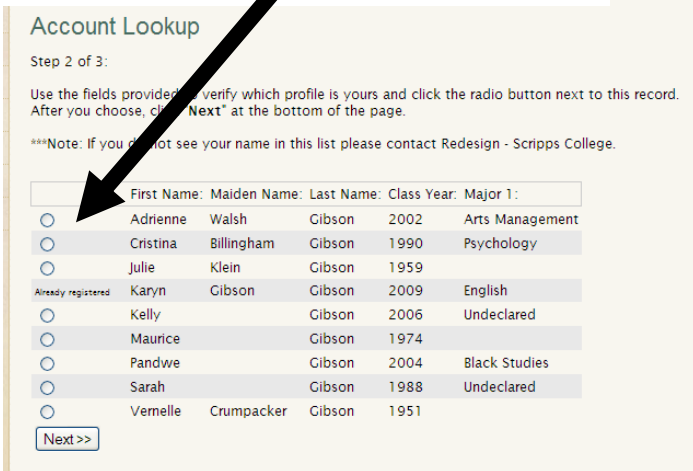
Account Lookup

Step 2 of 3:

Use the fields provided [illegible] verify which profile is yours and click the radio button next to this record. After you choose, cli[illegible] "Next" at the bottom of the page.

***Note: If you d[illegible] not see your name in this list please contact Redesign - Scripps College.

| | First Name: | Maiden Name: | Last Name: | Class Year: | Major 1: |
|---|---|---|---|---|---|
| | Adrienne | Walsh | Gibson | 2002 | Arts Management |
| | Cristina | Billingham | Gibson | 1990 | Psychology |
| | Julie | Klein | Gibson | 1959 | |
| Already registered | Karyn | Gibson | Gibson | 2009 | English |
| | Kelly | | Gibson | 2006 | Undeclared |
| | Maurice | | Gibson | 1974 | |
| | Pandwe | | Gibson | 2004 | Black Studies |
| | Sarah | | Gibson | 1988 | Undeclared |
| | Vernelle | Crumpacker | Gibson | 1951 | |

Next >>